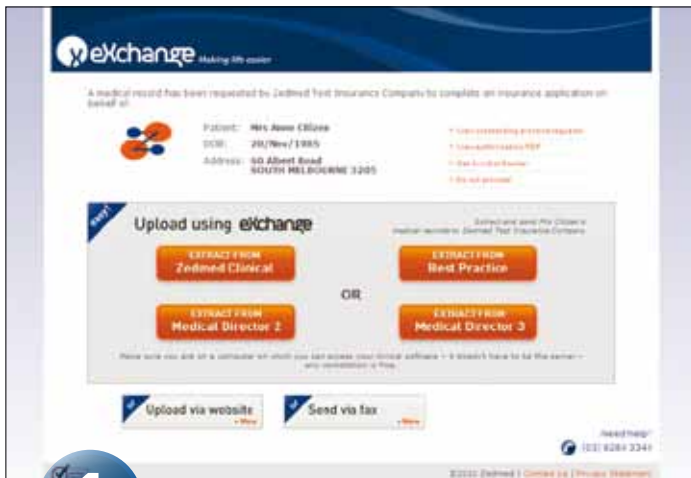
eXchange Making life easier

A medical record has been requested by Zedmed Test Insurance Company to complete an insurance application on behalf of:

Patient: Mrs Anne Citizen
DOB: 20/Nov/1985
Address: 60 Albert Road SOUTH MELBOURNE 3205

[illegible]
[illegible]
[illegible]
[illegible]

Easy!

Upload using eXchange

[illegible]

EXTRACT FROM Zedmed Clinical

EXTRACT FROM Best Practice

OR

EXTRACT FROM Medical Director 2

EXTRACT FROM Medical Director 3

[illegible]

Upload via website

Send via fax

Need help?
(03) 8284 3341

©2011 Zedmed | Contact Us | Privacy Statement